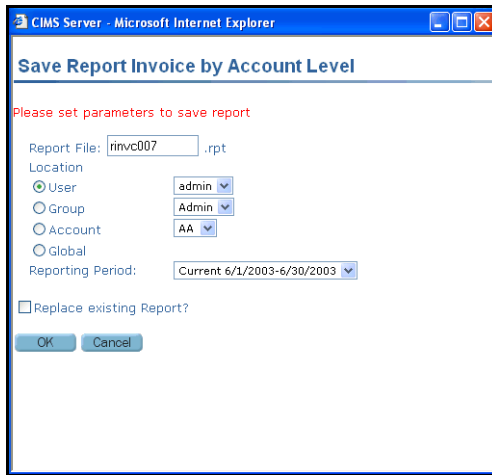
CIMS Server - Microsoft Internet Explorer

Save Report Invoice by Account Level

Please set parameters to save report

Report File: rinvc007 .rpt

Location

User admin

Group Admin

Account AA

Global

Reporting Period: Current 6/1/2003-6/30/2003

Replace existing Report?

OK Cancel